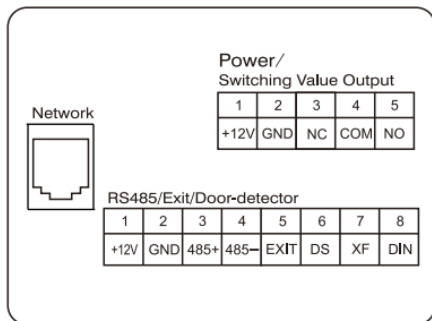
Power/
Switching Value Output

| 1 | 2 | 3 | 4 | 5 |
|---|---|---|---|---|
| +12V | GND | NC | COM | NO |

Network

RS485/Exit/Door-detector

| 1 | 2 | 3 | 4 | 5 | 6 | 7 | 8 |
|---|---|---|---|---|---|---|---|
| +12V | GND | 485+ | 485− | EXIT | DS | XF | DIN |